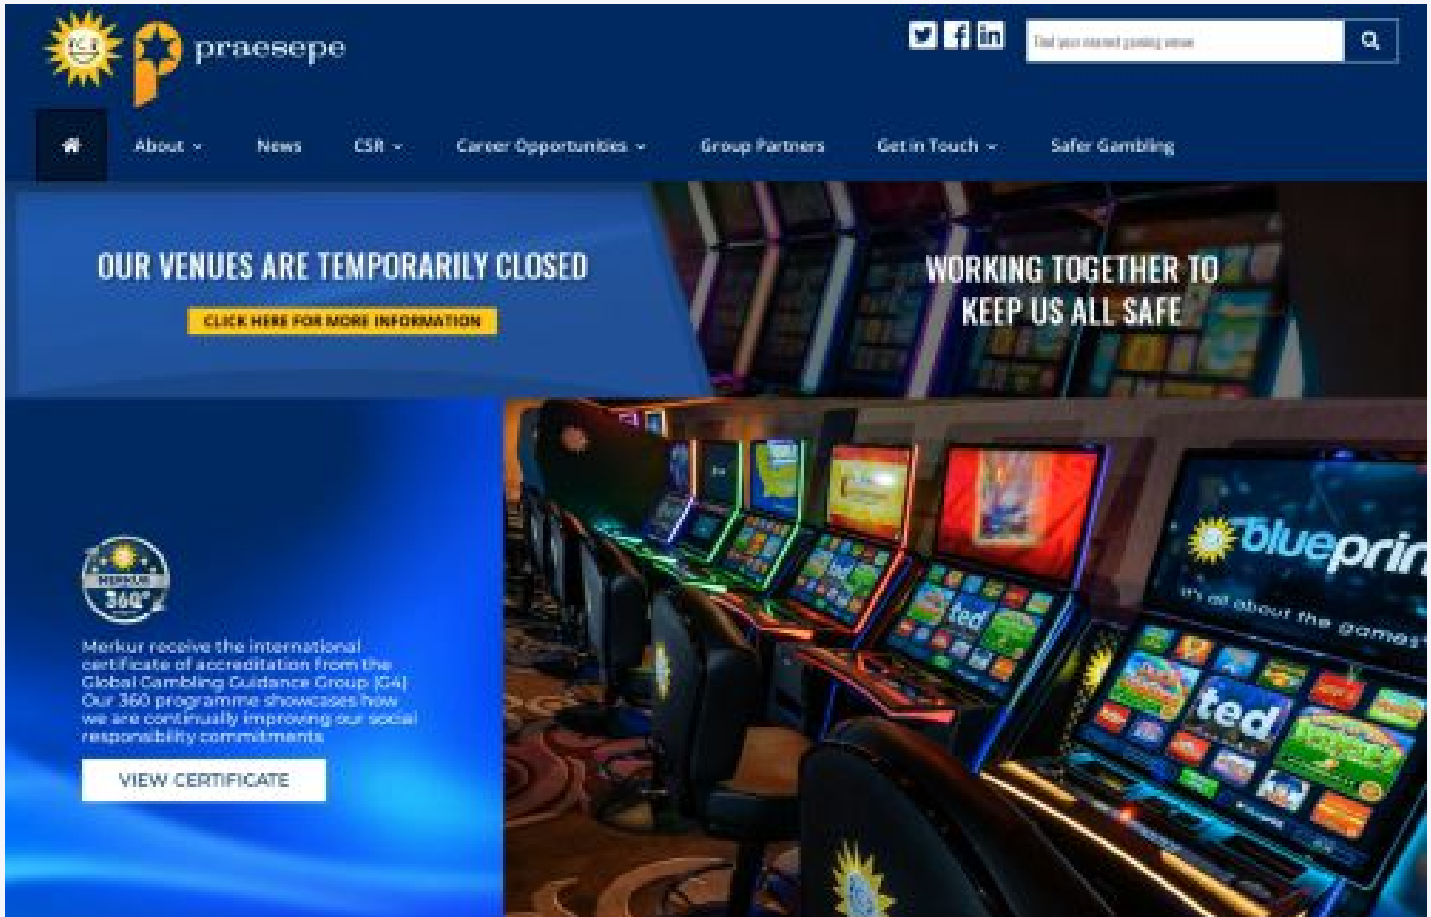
praesepe

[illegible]

About News CSR Career Opportunities Group Partners Get in Touch Safer Gambling

OUR VENUES ARE TEMPORARILY CLOSED

CLICK HERE FOR MORE INFORMATION

WORKING TOGETHER TO KEEP US ALL SAFE

MERKUR 360°

Merkur receive the international certificate of accreditation from the Global Gambling Guidance Group (G4). Our 360 programme showcases how we are continually improving our social responsibility commitments

VIEW CERTIFICATE

blueprin

it's all about the games

ted

ted